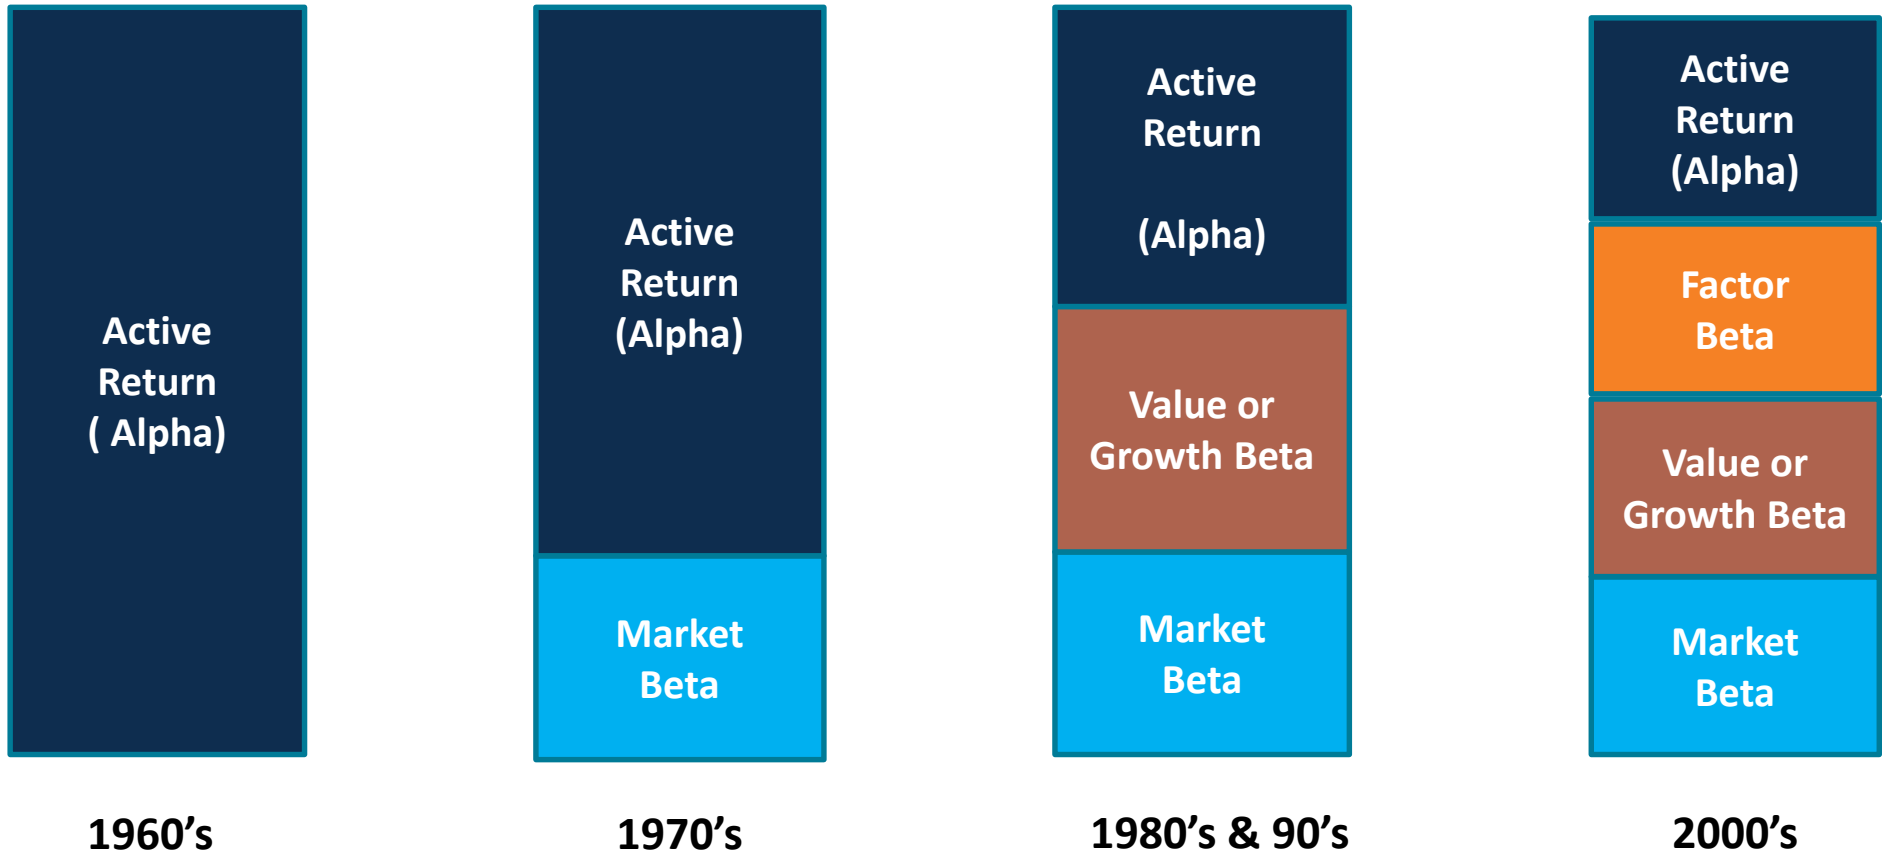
Active Return ( Alpha)

1960’s

Active Return (Alpha)

Market Beta

1970’s

Active Return

(Alpha)

Value or Growth Beta

Market Beta

1980’s & 90’s

Active Return (Alpha)

Factor Beta

Value or Growth Beta

Market Beta

2000’s